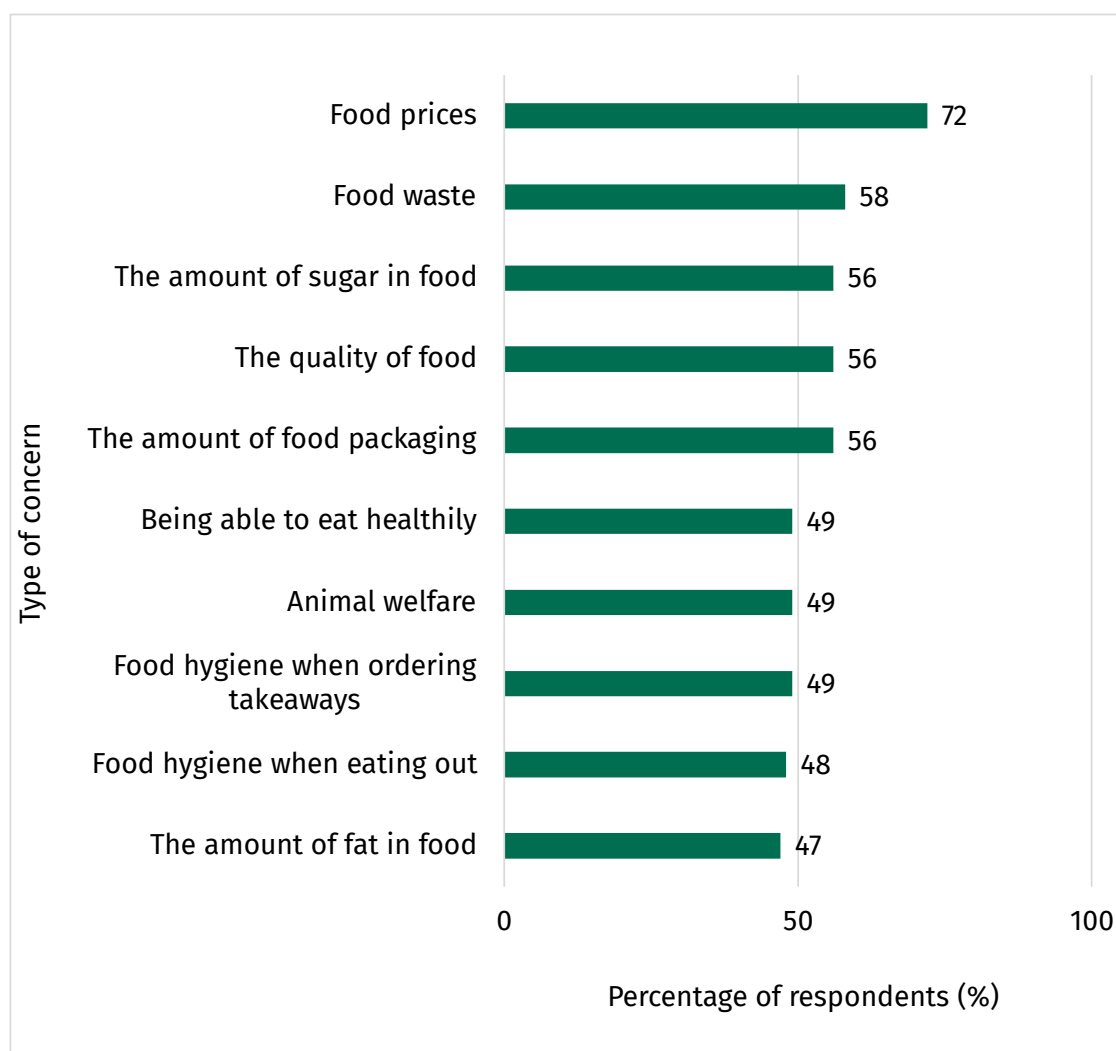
Type of concern

Food prices 72
Food waste 58
The amount of sugar in food 56
The quality of food 56
The amount of food packaging 56
Being able to eat healthily 49
Animal welfare 49
Food hygiene when ordering takeaways 49
Food hygiene when eating out 48
The amount of fat in food 47

0
50
100

Percentage of respondents (%)